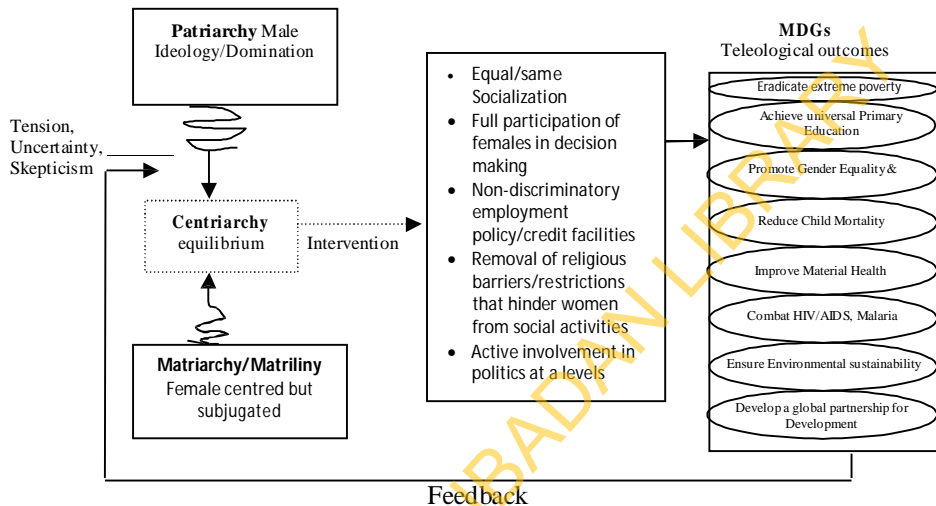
Patriarchy Male Ideology/Domination

Tension, Uncertainty, Skepticism

Centriarchy equilibrium

Intervention

Matriarchy/Matriliny
Female centred but subjugated

- Equal/same Socialization
- Full participation of females in decision making
- Non-discriminatory employment policy/credit facilities
- Removal of religious barriers/restrictions that hinder women from social activities
- Active involvement in politics at a levels

MDGs
Teleological outcomes

Eradicate extreme poverty

Achieve universal Primary Education

Promote Gender Equality &

Reduce Child Mortality

Improve Material Health

Combat HIV/AIDS, Malaria

Ensure Environmental sustainability

Develop a global partnership for Development

Feedback

IBADAN LIBRARY